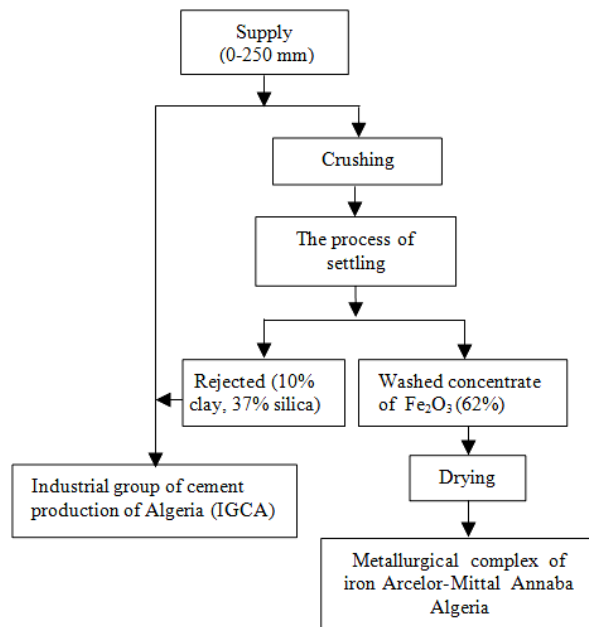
Supply
(0-250 mm)

Crushing

The process of settling

Rejected (10% clay, 37% silica)

Washed concentrate of $Fe_2O_3$ (62%)

Drying

Industrial group of cement production of Algeria (IGCA)

Metallurgical complex of iron Arcelor-Mittal Annaba Algeria